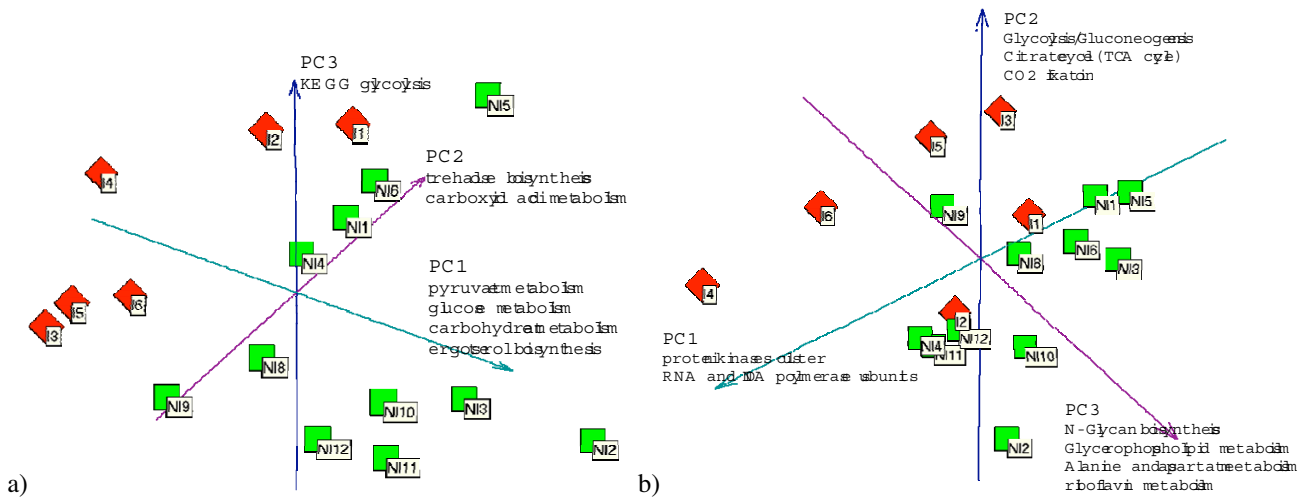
PC3
KEGG glycolysis

NI5
I2
I1
PC2
trehalose biosynthesis
carboxylic acid metabolism
I4
NI6
NI1
NI4
PC1
pyruvate metabolism
glucose metabolism
carbohydrate metabolism
ergosterol biosynthesis
I5
I6
I3
NI8
NI9
NI10
NI3
NI12
NI11
NI2
a)

PC2
Glycolysis/Gluconeogenesis
Citrate cycle (TCA cycle)
CO2 fixation
I3
I5
I6
NI9
I1
NI1
NI5
NI6
NI8
NI3
I4
I2
NI4
NI11
NI12
NI10
PC1
protein kinases cluster
RNA and DNA polymerase subunits
PC3
N-Glycan biosynthesis
Glycerophospholipid metabolism
Alanine and aspartate metabolism
riboflavin metabolism
NI2
b)